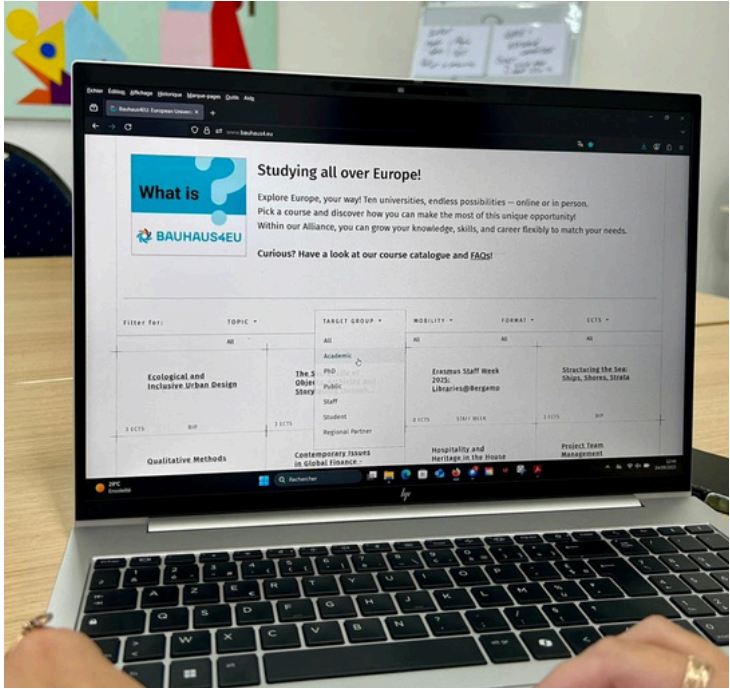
Fichier Édition Affichage Historique Marque-pages Outils Aide

BAUHAUS4EU: European Univer ×

www.bauhaus4.eu

What is ?

BAUHAUS4EU

Studying all over Europe!

Explore Europe, your way! Ten universities, endless possibilities — online or in person. Pick a course and discover how you can make the most of this unique opportunity! Within our Alliance, you can grow your knowledge, skills, and career flexibly to match your needs.

Curious? Have a look at our course catalogue and FAQs!

Filter for: TOPIC TARGET GROUP MOBILITY FORMAT ECTS

All All All All

All
Academic
PhD
Public
Staff
Student
Regional Partner

Ecological and Inclusive Urban Design

The S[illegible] Objec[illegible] Story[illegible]

Erasmus Staff Week 2025: Libraries@Bergamo

Structuring the Sea: Ships, Shores, Strata

3 ECTS BIP 3 ECTS 0 ECTS STAFF WEEK 3 ECTS BIP

Qualitative Methods

Contemporary Issues in Global Finance

Hospitality and Heritage in the House

Project Team Management

20°C Ensoleillé

Rechercher

hp